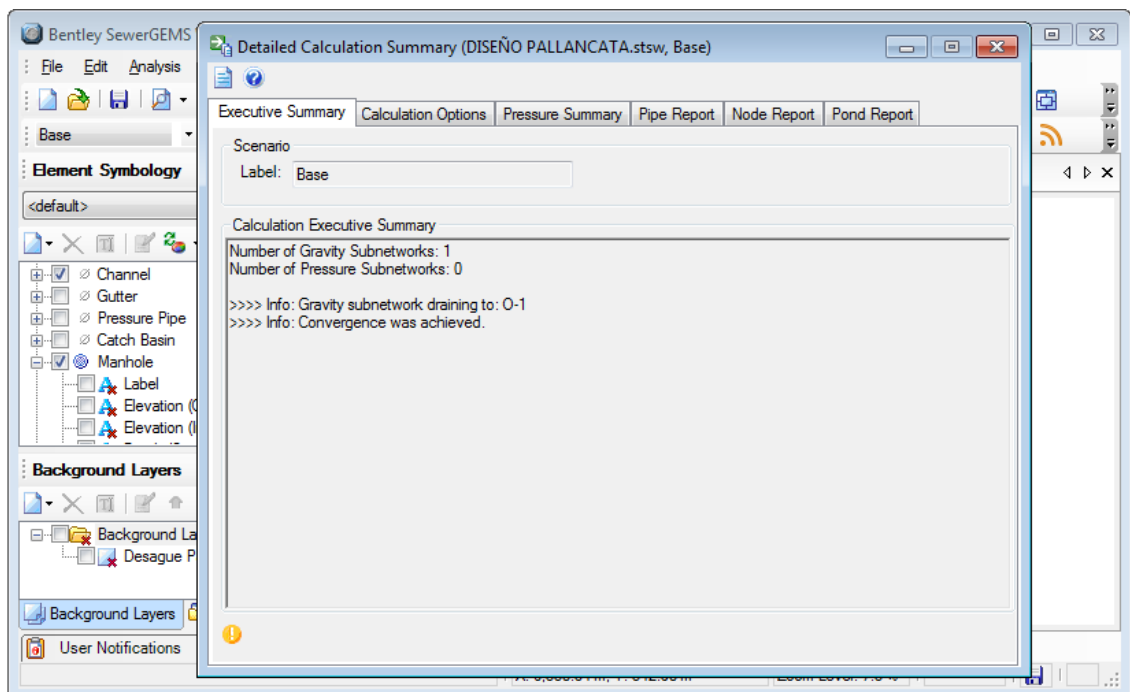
Bentley SewerGEMS
File Edit Analysis
Base
Element Symbology
<default>
Channel
Gutter
Pressure Pipe
Catch Basin
Manhole
Label
Elevation (
Elevation (I
Background Layers
Background La
Desague P
Background Layers
User Notifications

Detailed Calculation Summary (DISEÑO PALLANCATA.stsw, Base)
Executive Summary | Calculation Options | Pressure Summary | Pipe Report | Node Report | Pond Report

Scenario
Label: Base

Calculation Executive Summary
Number of Gravity Subnetworks: 1
Number of Pressure Subnetworks: 0

>>>> Info: Gravity subnetwork draining to: O-1
>>>> Info: Convergence was achieved.